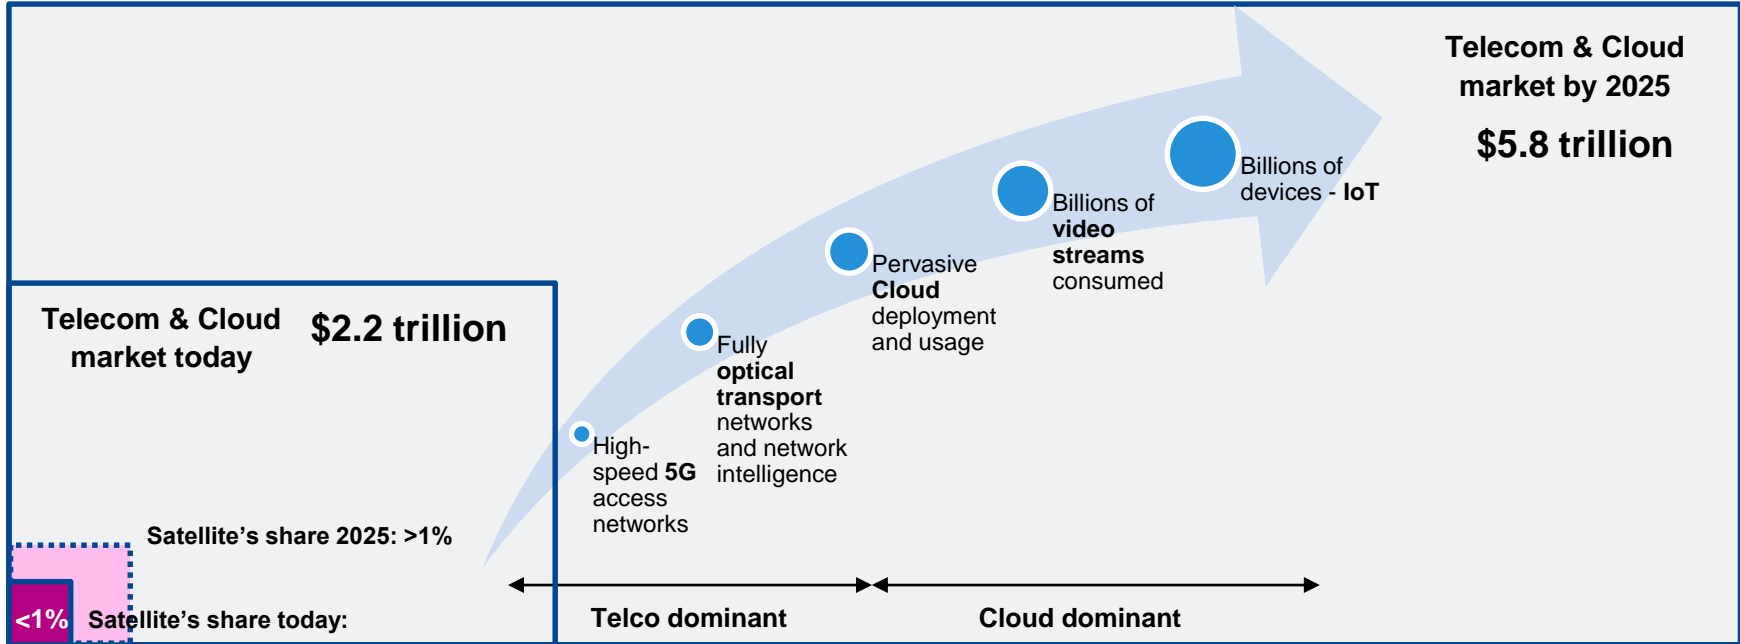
Telecom & Cloud market by 2025

$5.8 trillion

Telecom & Cloud market today

$2.2 trillion

High-speed **5G** access networks

Fully **optical transport** networks and network intelligence

Pervasive **Cloud** deployment and usage

Billions of **video streams** consumed

Billions of devices - **IoT**

Satellite's share 2025: >1%

<1%

Satellite's share today:

Telco dominant

Cloud dominant